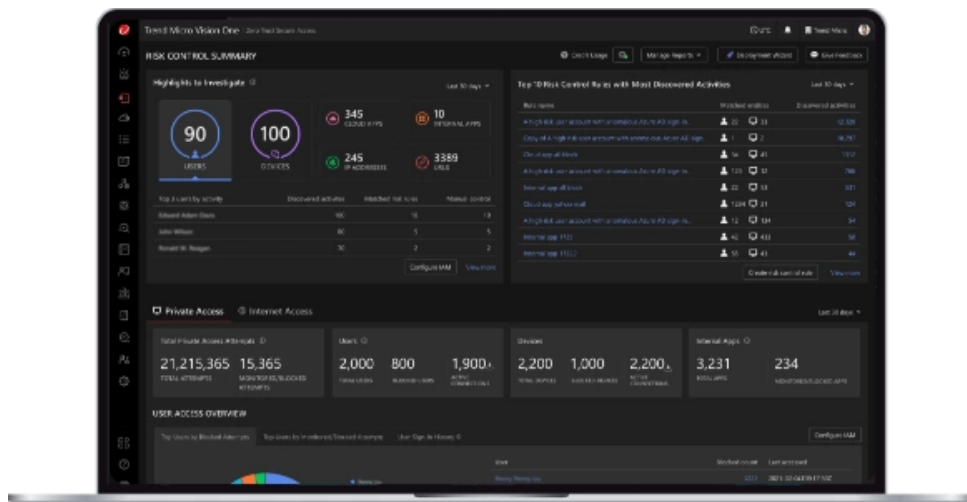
Trend Micro Vision One · Zero Trust Secure Access

RISK CONTROL SUMMARY

Check Usage | Manage reports | Deployment Wizard | Give Feedback

Highlights to Investigate

Last 30 days

90
USERS

100
DEVICES

345
CLOUD APPS

10
INTERNAL APPS

245
IP ADDRESSES

3389
URLS

| Top 3 users by activity | Discovered activities | Matched risk rules | Manual control |
|---|---|---|---|
| Edward Adam Davis | 100 | 10 | 10 |
| John Wilson | 80 | 5 | 5 |
| Ronald W. Reagan | 30 | 2 | 2 |

Configure IAM | View more

Top 10 Risk Control Rules with Most Discovered Activities

Last 30 days

| Rule name | Matched entities | Discovered activities |
|---|---|---|
| A high risk user account with anomalous Azure AD sign-in... | 22 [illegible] 33 | 12,329 |
| Copy of A high risk user account with anomalous Azure AD sign... | 1 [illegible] 2 | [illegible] |
| Cloud app all block | 56 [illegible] 41 | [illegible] |
| A high risk user account with anomalous Azure AD sign-in... | 123 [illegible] 32 | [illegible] |
| Internal app all block | 22 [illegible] 53 | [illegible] |
| Cloud app allow mail | 1234 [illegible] 21 | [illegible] |
| A high risk user account with anomalous Azure AD sign-in... | 12 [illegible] 134 | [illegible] |
| Internal app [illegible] | 45 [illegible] 433 | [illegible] |
| Internal app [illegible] | 55 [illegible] 43 | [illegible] |

Create risk control rule | View more

Private Access | Internet Access

Last 30 days

Total Private Access Attempts

21,215,365
TOTAL ATTEMPTS

15,365
MONITORED/BLOCKED ATTEMPTS

Users

2,000
TOTAL USERS

800
BLOCKED USERS

1,900
ACTIVE CONNECTIONS

Devices

2,200
TOTAL DEVICES

1,000
BLOCKED DEVICES

2,200
ACTIVE CONNECTIONS

Internal Apps

3,231
TOTAL APPS

234
MONITORED/BLOCKED APPS

USER ACCESS OVERVIEW

Top Users by Blocked Attempts | Top Users by Monitored/Blocked Attempts | User Sign-in History

Configure IAM

User | Blocked count | Last accessed

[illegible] | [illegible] | 2021-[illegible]